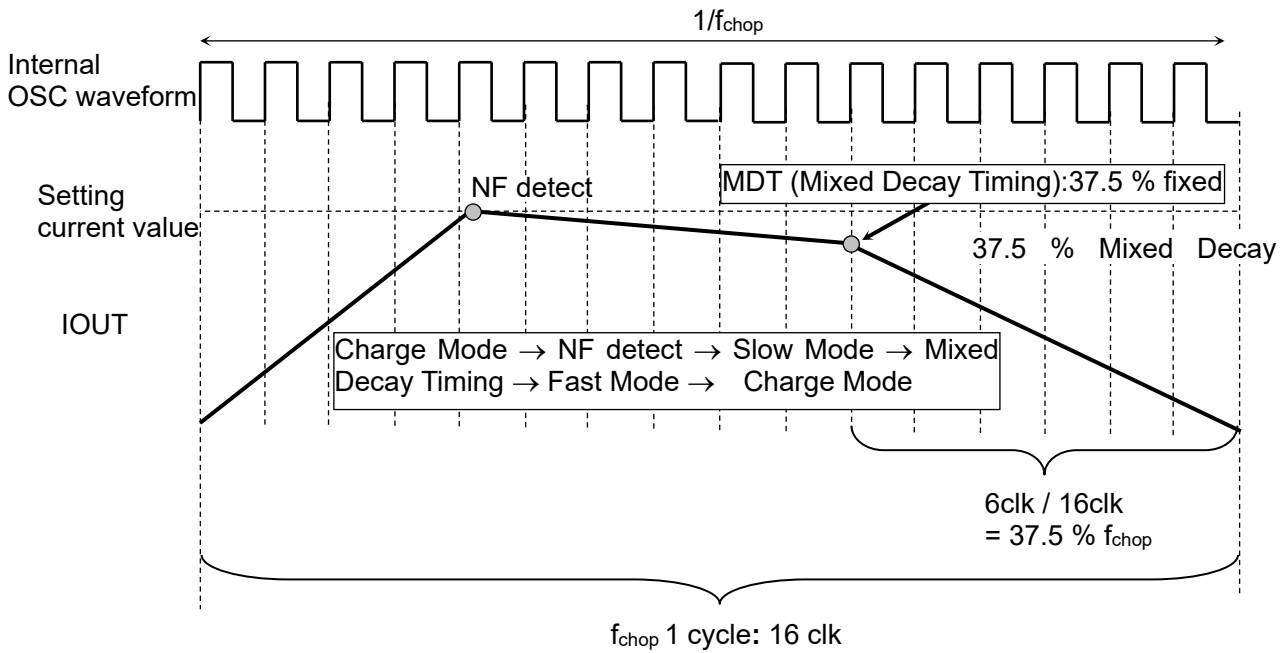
$1/f_{chop}$

Internal OSC waveform

Setting current value

NF detect

MDT (Mixed Decay Timing):37.5 % fixed

37.5 % Mixed Decay

IOUT

Charge Mode $\rightarrow$ NF detect $\rightarrow$ Slow Mode $\rightarrow$ Mixed Decay Timing $\rightarrow$ Fast Mode $\rightarrow$ Charge Mode

6clk / 16clk = 37.5 % $f_{chop}$

$f_{chop}$ 1 cycle: 16 clk